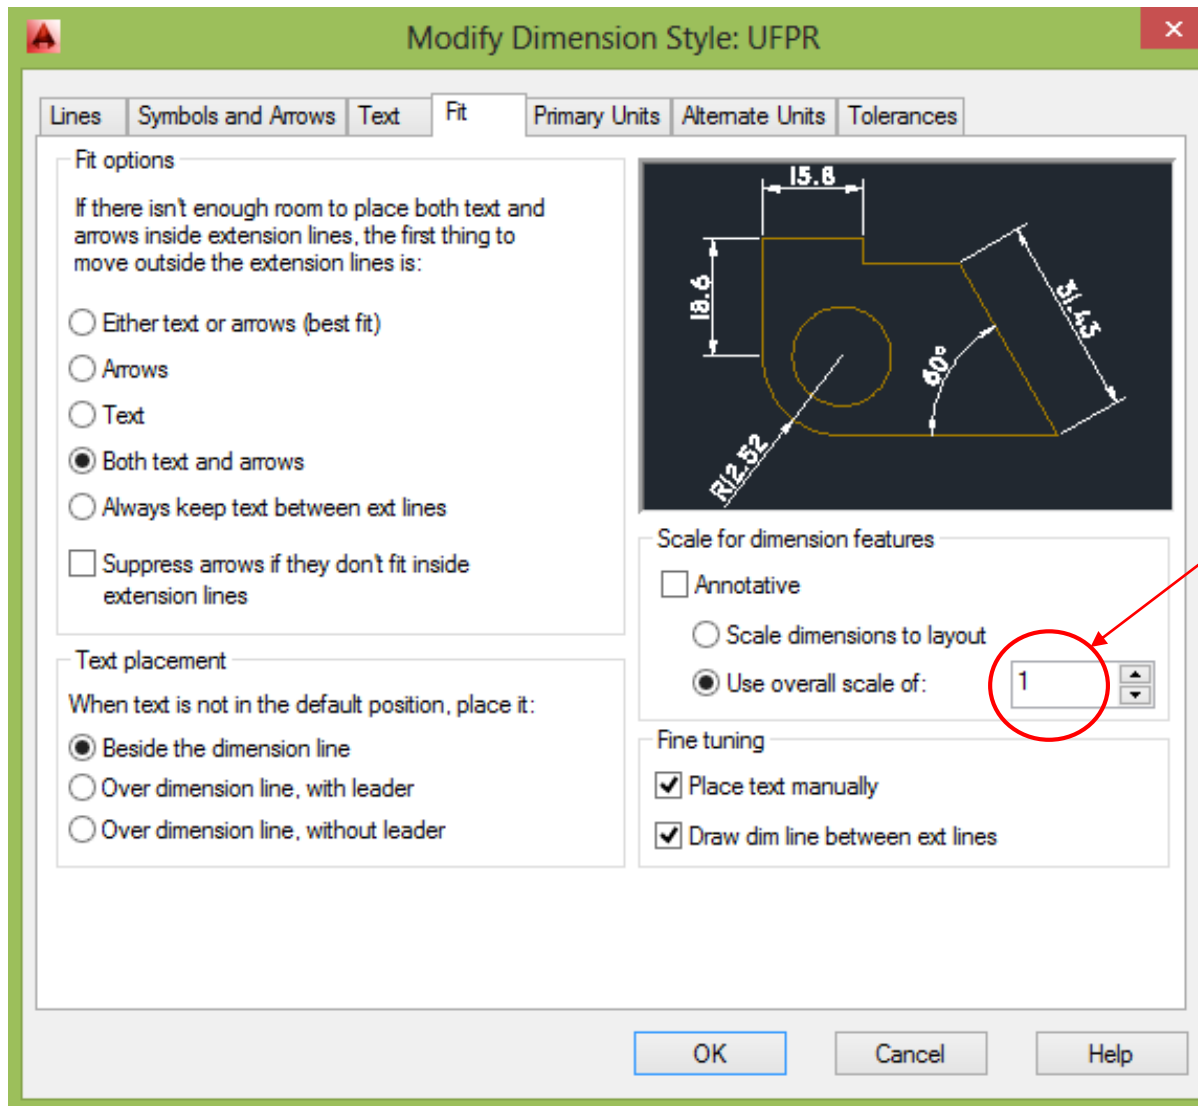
Modify Dimension Style: UFPR

Lines | Symbols and Arrows | Text | Fit | Primary Units | Alternate Units | Tolerances

Fit options

If there isn't enough room to place both text and arrows inside extension lines, the first thing to move outside the extension lines is:

Either text or arrows (best fit)

Arrows

Text

Both text and arrows

Always keep text between ext lines

Suppress arrows if they don't fit inside extension lines

15.8

18.6

31.43

40°

R12.52

Scale for dimension features

Annotative

Scale dimensions to layout

Use overall scale of: 1

Text placement

When text is not in the default position, place it:

Beside the dimension line

Over dimension line, with leader

Over dimension line, without leader

Fine tuning

Place text manually

Draw dim line between ext lines

OK Cancel Help